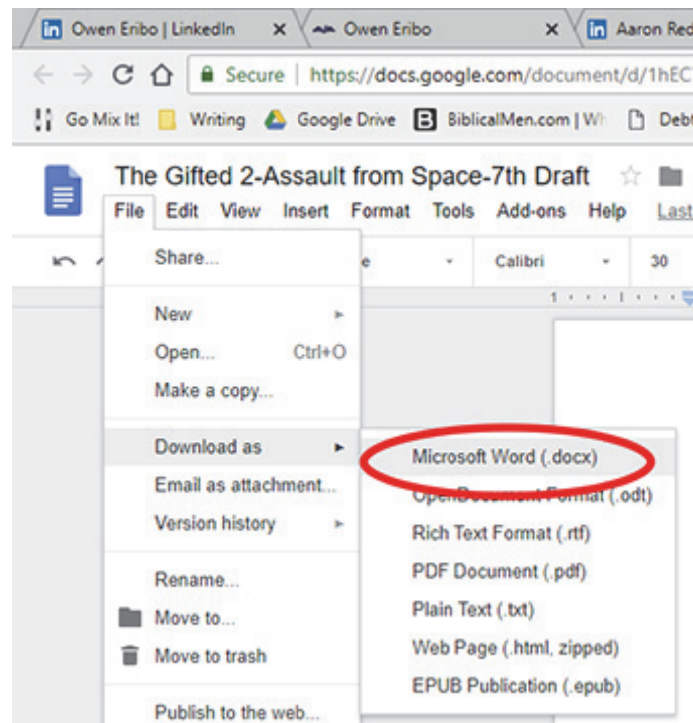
Owen Eribo | LinkedIn ×
Owen Eribo ×
Aaron Red

Secure | https://docs.google.com/document/d/1hEC

Go Mix It! Writing Google Drive BiblicalMen.com | Wh Debt

The Gifted 2-Assault from Space-7th Draft

File Edit View Insert Format Tools Add-ons Help Last

e Calibri 30

Share...

New
Open... Ctrl+O
Make a copy...

Download as
Email as attachment...
Version history

Rename...
Move to...
Move to trash

Publish to the web...

Microsoft Word (.docx)
OpenDocument Format (.odt)
Rich Text Format (.rtf)
PDF Document (.pdf)
Plain Text (.txt)
Web Page (.html, zipped)
EPUB Publication (.epub)